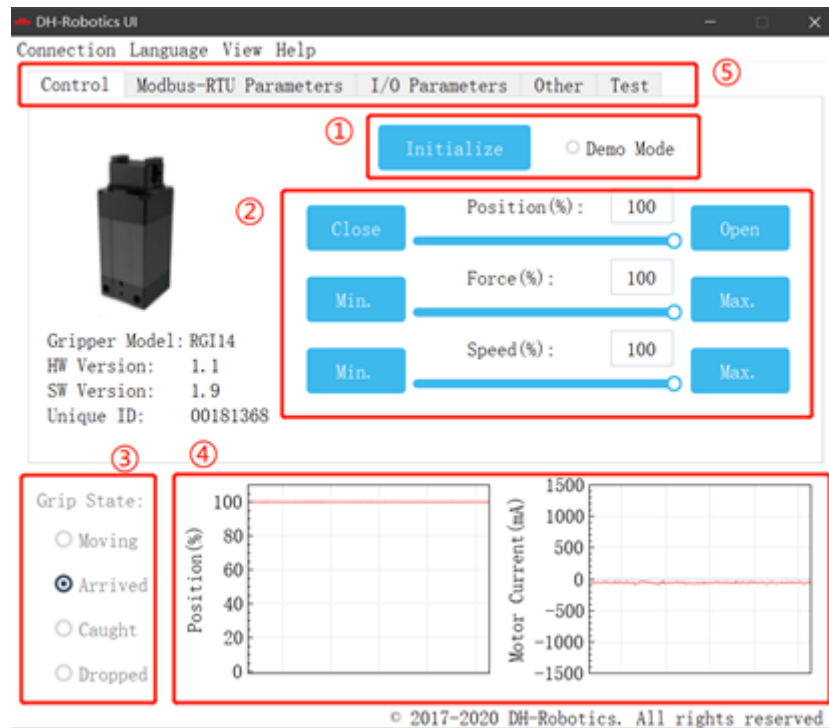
DH-Robotics UI

Connection Language View Help

Control Modbus-RTU Parameters I/O Parameters Other Test

⑤

①

Initialize

Demo Mode

②

Close

Position(%): 100

Open

Min.

Force(%): 100

Max.

Min.

Speed(%): 100

Max.

Gripper Model: RGI14
HW Version: 1.1
SW Version: 1.9
Unique ID: 00181368

③

Grip State:

Moving

Arrived

Caught

Dropped

④

Position(%)

100
80
60
40
20
0

Motor Current(mA)

1500
1000
500
0
−500
−1000
−1500

© 2017-2020 DH-Robotics. All rights reserved